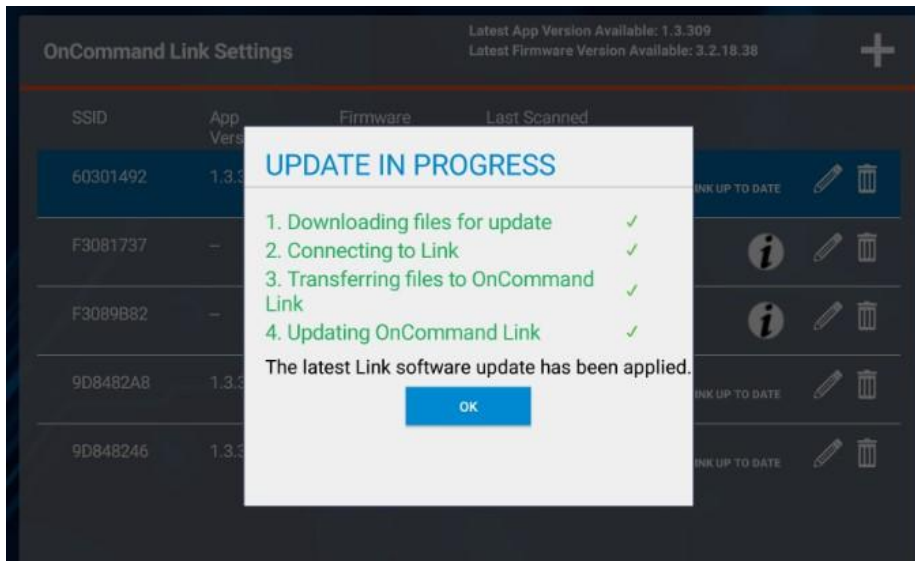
OnCommand Link Settings

Latest App Version Available: 1.3.309
Latest Firmware Version Available: 3.2.18.38

SSID | App Vers | Firmware | Last Scanned

60301492 | 1.3.3 | INK UP TO DATE

F3081737 | –

F3089B82 | –

9D8482A8 | 1.3.3 | INK UP TO DATE

9D848246 | 1.3.3 | INK UP TO DATE

UPDATE IN PROGRESS

1. Downloading files for update ✓
2. Connecting to Link ✓
3. Transferring files to OnCommand Link ✓
4. Updating OnCommand Link ✓

The latest Link software update has been applied.

OK